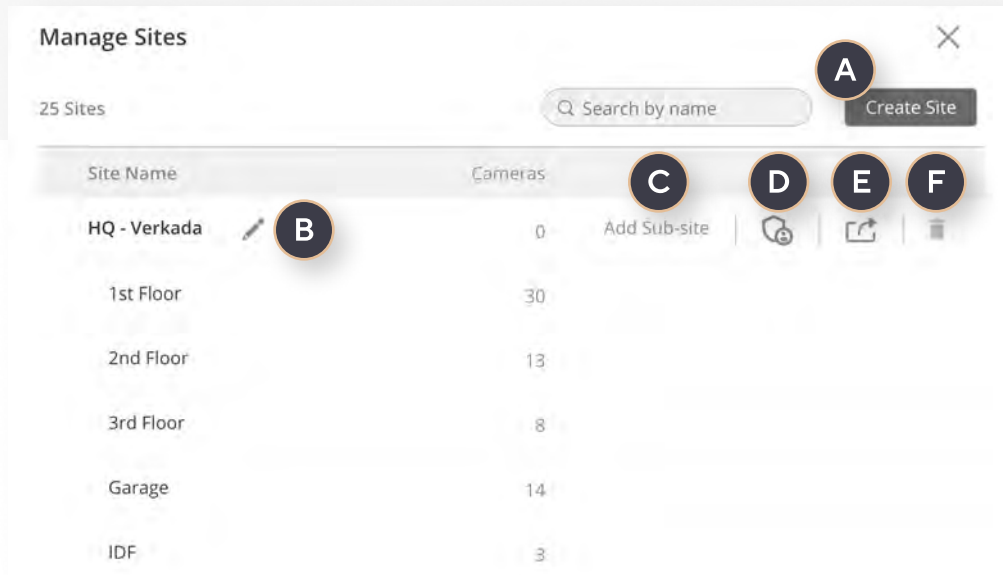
Manage Sites

25 Sites

Search by name

Create Site

A

| Site Name | Cameras |
|---|---|
| HQ - Verkada | 0 |
| 1st Floor | 30 |
| 2nd Floor | 13 |
| 3rd Floor | 8 |
| Garage | 14 |
| IDF | 3 |

B

Add Sub-site

C

D

E

F